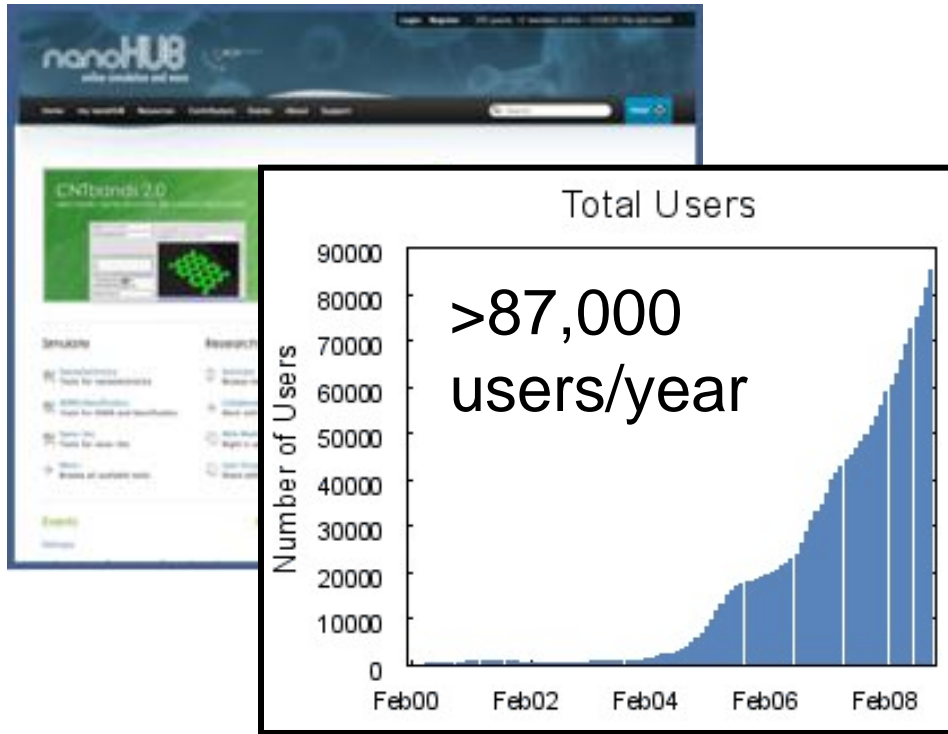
nanoHUB

online simulation and more

Home My nanoHUB Resources Contributors Events About Support

CNTbands 2.0

Simulate

Research

Events

Total Users

>87,000 users/year

Number of Users

90000
80000
70000
60000
50000
40000
30000
20000
10000
0

Feb00 Feb02 Feb04 Feb06 Feb08